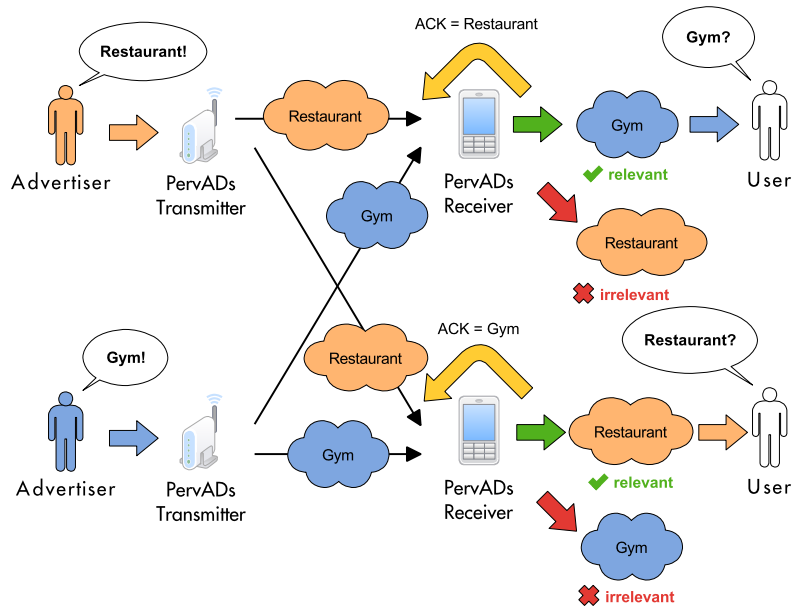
Restaurant!

Advertiser

PervADs Transmitter

Restaurant

ACK = Restaurant

Gym

PervADs Receiver

Gym

relevant

Restaurant

irrelevant

Gym?

User

Gym!

Advertiser

PervADs Transmitter

Restaurant

Gym

ACK = Gym

PervADs Receiver

Restaurant

relevant

Gym

irrelevant

Restaurant?

User